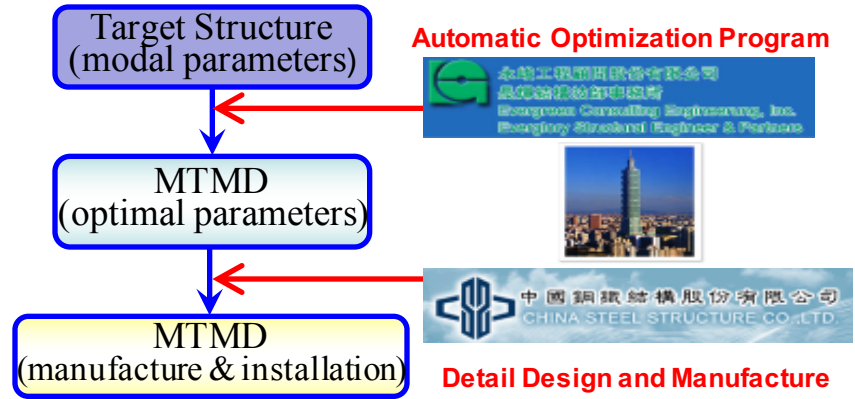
Target Structure (modal parameters)

Automatic Optimization Program

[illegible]
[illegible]
Evergreen Consulting Engineering, Inc.
Evergreen Structural Engineer & Partners

MTMD (optimal parameters)

中國鋼鐵結構股份有限公司
CHINA STEEL STRUCTURE CO., LTD.

MTMD (manufacture & installation)

Detail Design and Manufacture